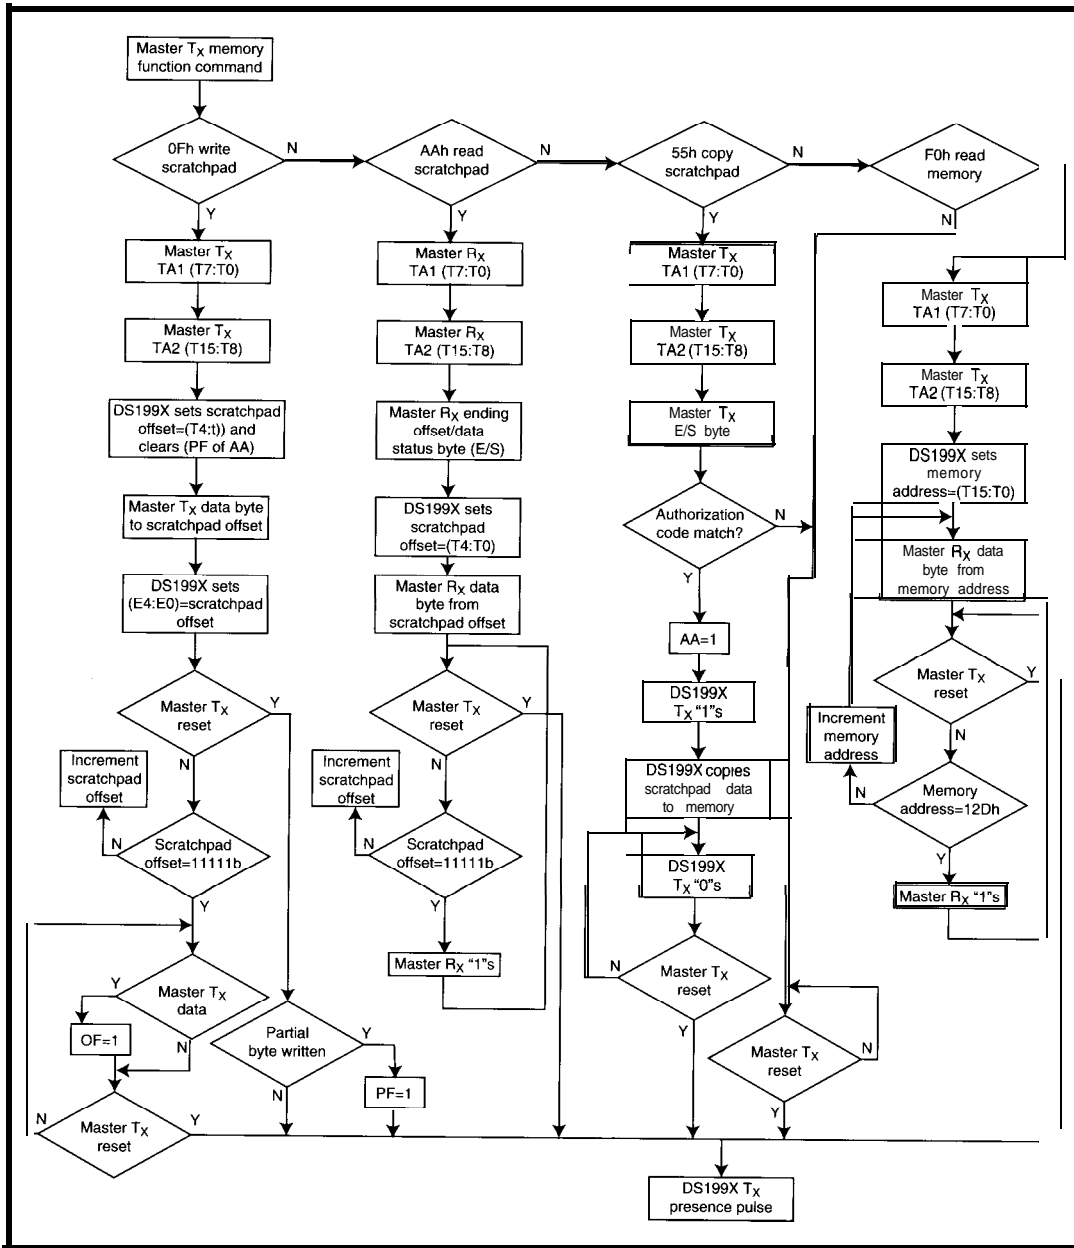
Master $T_X$ memory function command

0Fh write scratchpad

N

AAh read scratchpad

N

55h copy scratchpad

N

F0h read memory

Y

Y

Y

N

Master $T_X$ TA1 (T7:T0)

Master $T_X$ TA2 (T15:T8)

DS199X sets scratchpad offset=(T4:t)) and clears (PF of AA)

Master $T_X$ data byte to scratchpad offset

DS199X sets (E4:E0)=scratchpad offset

Master $T_X$ reset

Y

N

Increment scratchpad offset

N

Scratchpad offset=11111b

Y

Y

Master $T_X$ data

OF=1

N

Partial byte written

Y

N

PF=1

N

Master $T_X$ reset

Y

Master $R_X$ TA1 (T7:T0)

Master $R_X$ TA2 (T15:T8)

Master $R_X$ ending offset/data status byte (E/S)

DS199X sets scratchpad offset=(T4:T0)

Master $R_X$ data byte from scratchpad offset

Master $T_X$ reset

Y

N

Increment scratchpad offset

N

Scratchpad offset=11111b

Y

Master $R_X$ "1"s

Master $T_X$ TA1 (T7:T0)

Master $T_X$ TA2 (T15:T8)

Master $T_X$ E/S byte

Authorization code match?

N

Y

AA=1

DS199X $T_X$ "1"s

DS199X copies scratchpad data to memory

DS199X $T_X$ "0"s

N

Master $T_X$ reset

Y

Master $T_X$ reset

N

Y

Master $T_X$ TA1 (T7:T0)

Master $T_X$ TA2 (T15:T8)

DS199X sets memory address=(T15:T0)

Master $R_X$ data byte from memory address

Master $T_X$ reset

Y

N

Increment memory address

N

Memory address=12Dh

Y

Master $R_X$ "1"s

DS199X $T_X$ presence pulse